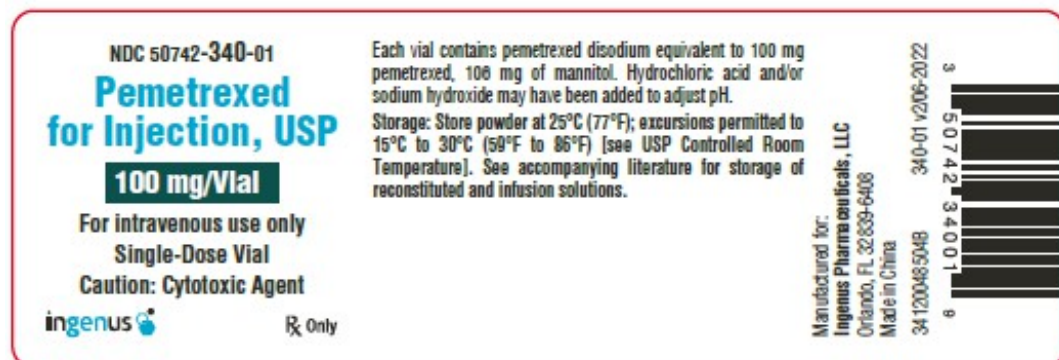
NDC 50742-340-01

Pemetrexed for Injection, USP

100 mg/Vial

For intravenous use only

Single-Dose Vial

Caution: Cytotoxic Agent

ingenus

℞ Only

Each vial contains pemetrexed disodium equivalent to 100 mg pemetrexed, 106 mg of mannitol. Hydrochloric acid and/or sodium hydroxide may have been added to adjust pH.

Storage: Store powder at 25°C (77°F); excursions permitted to 15°C to 30°C (59°F to 86°F) [see USP Controlled Room Temperature]. See accompanying literature for storage of reconstituted and infusion solutions.

Manufactured for:
Ingenus Pharmaceuticals, LLC
Orlando, FL 32839-6408
Made in China

340-01 V206-2022

34120048504B

3 50742 34001 8